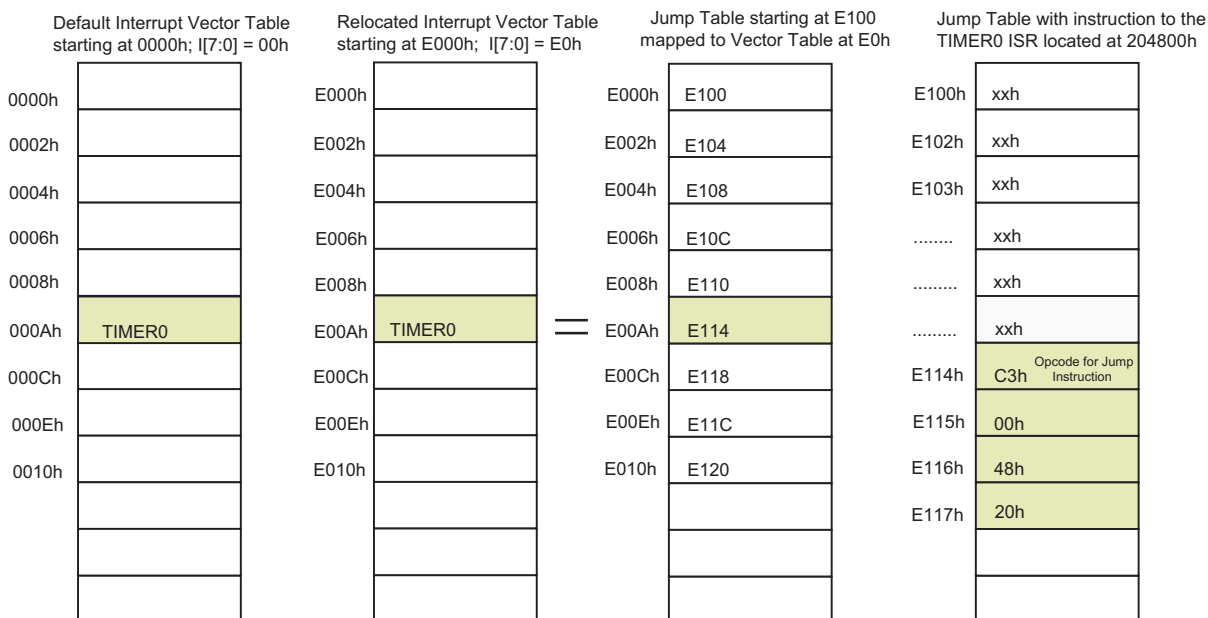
Default Interrupt Vector Table starting at 0000h; I[7:0] = 00h

0000h
0002h
0004h
0006h
0008h
000Ah TIMER0
000Ch
000Eh
0010h

Relocated Interrupt Vector Table starting at E000h; I[7:0] = E0h

E000h
E002h
E004h
E006h
E008h
E00Ah TIMER0
E00Ch
E00Eh
E010h

=

Jump Table starting at E100 mapped to Vector Table at E0h

E000h E100
E002h E104
E004h E108
E006h E10C
E008h E110
E00Ah E114
E00Ch E118
E00Eh E11C
E010h E120

Jump Table with instruction to the TIMER0 ISR located at 204800h

E100h xxh
E102h xxh
E103h xxh
........ xxh
......... xxh
......... xxh
E114h C3h Opcode for Jump Instruction
E115h 00h
E116h 48h
E117h 20h